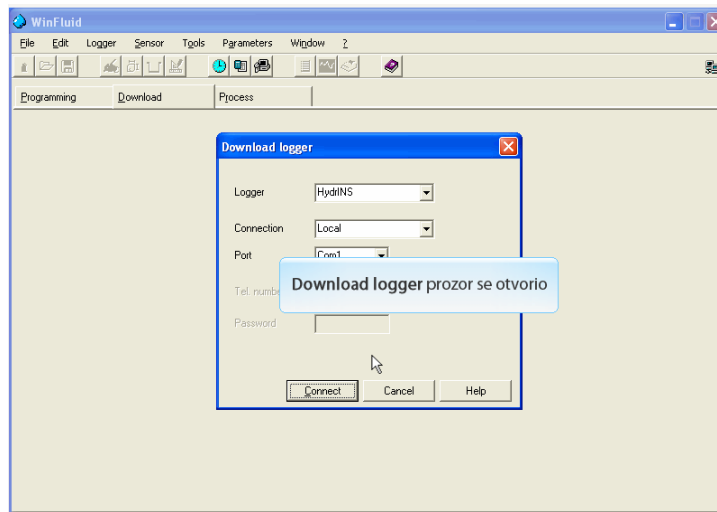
WinFluid

File Edit Logger Sensor Tools Parameters Window ?

Programming Download Process

Download logger

Logger HydrINS

Connection Local

Port Com1

Tel. numbe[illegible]

Password

Download logger prozor se otvorio

Connect Cancel Help